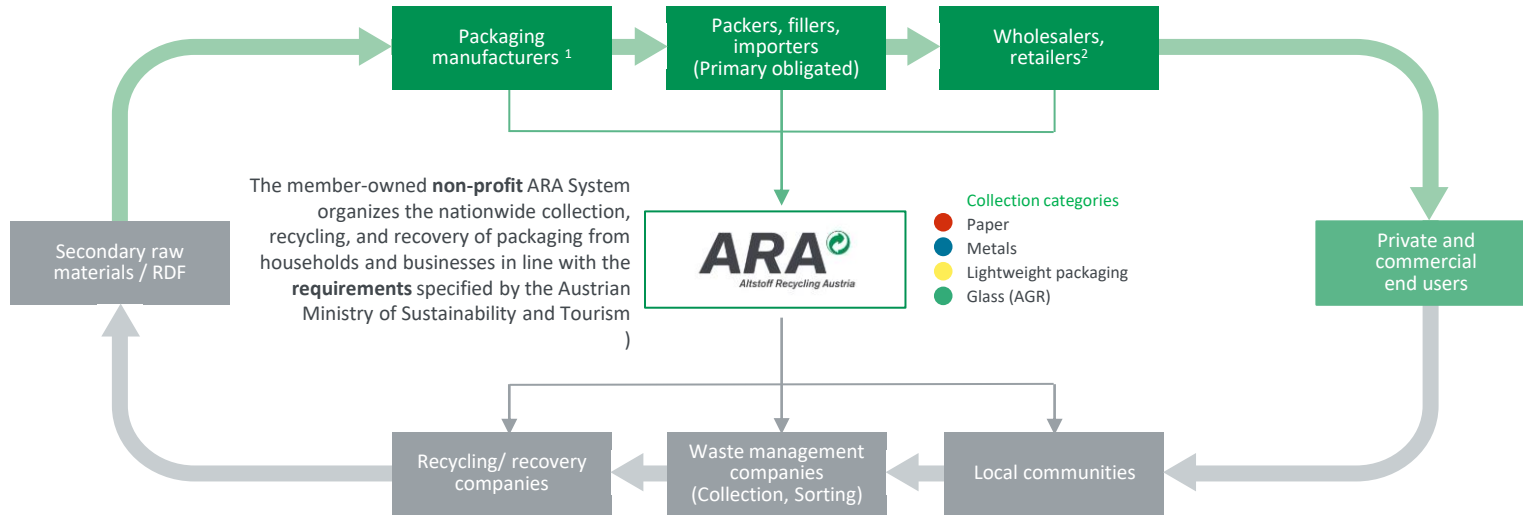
Packaging manufacturers $^1$

Packers, fillers, importers (Primary obligated)

Wholesalers, retailers$^2$

The member-owned **non-profit** ARA System organizes the nationwide collection, recycling, and recovery of packaging from households and businesses in line with the **requirements** specified by the Austrian Ministry of Sustainability and Tourism )

ARA
Altstoff Recycling Austria

Collection categories
Paper
Metals
Lightweight packaging
Glass (AGR)

Secondary raw materials / RDF

Private and commercial end users

Recycling/ recovery companies

Waste management companies (Collection, Sorting)

Local communities